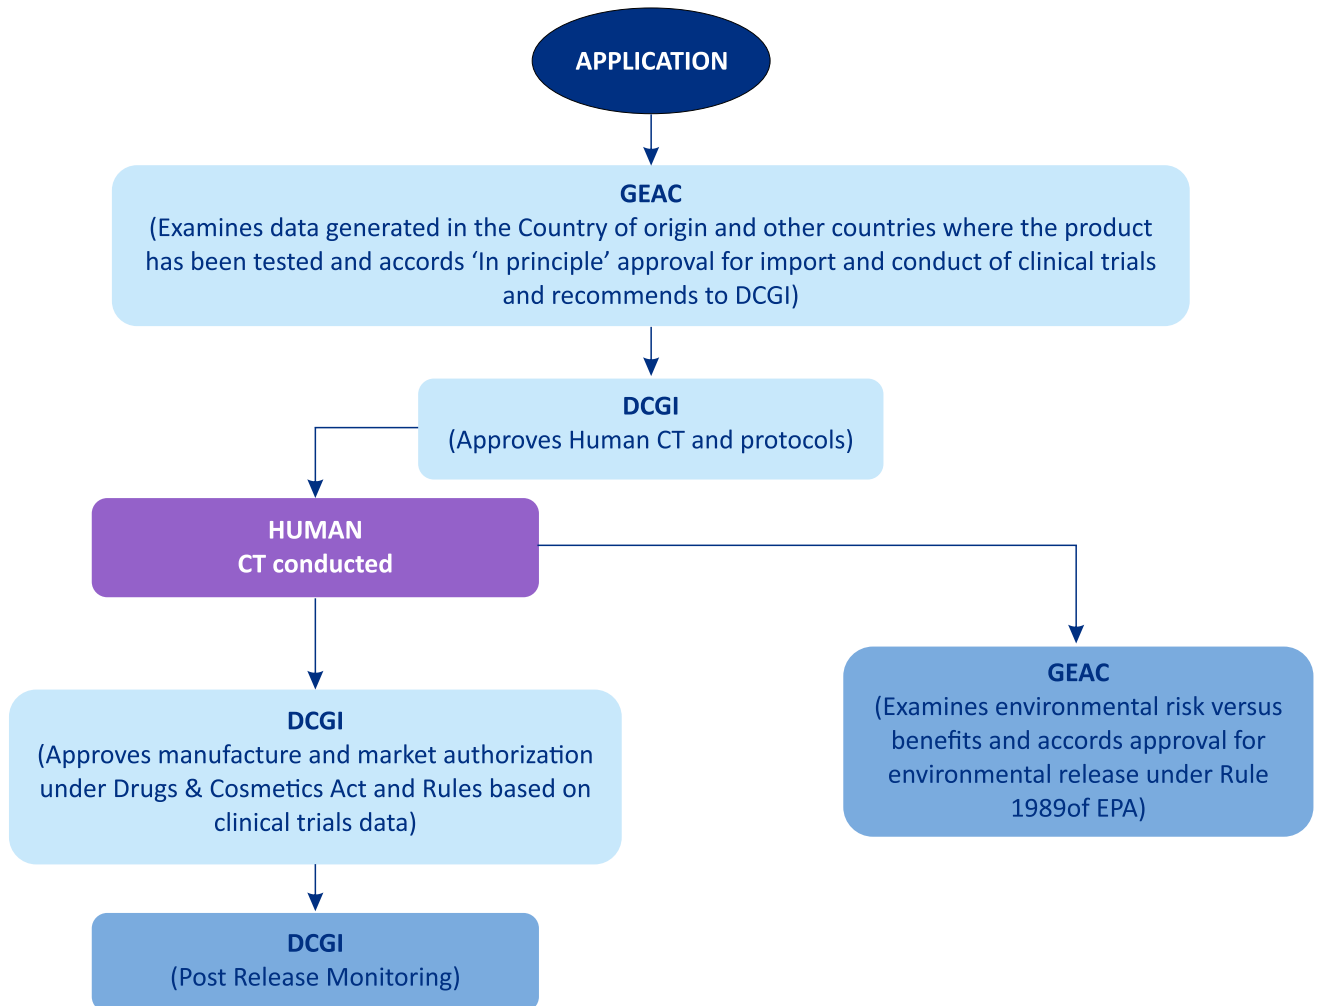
APPLICATION

GEAC
(Examines data generated in the Country of origin and other countries where the product has been tested and accords ‘In principle’ approval for import and conduct of clinical trials and recommends to DCGI)

DCGI
(Approves Human CT and protocols)

HUMAN
CT conducted

DCGI
(Approves manufacture and market authorization under Drugs & Cosmetics Act and Rules based on clinical trials data)

GEAC
(Examines environmental risk versus benefits and accords approval for environmental release under Rule 1989of EPA)

DCGI
(Post Release Monitoring)